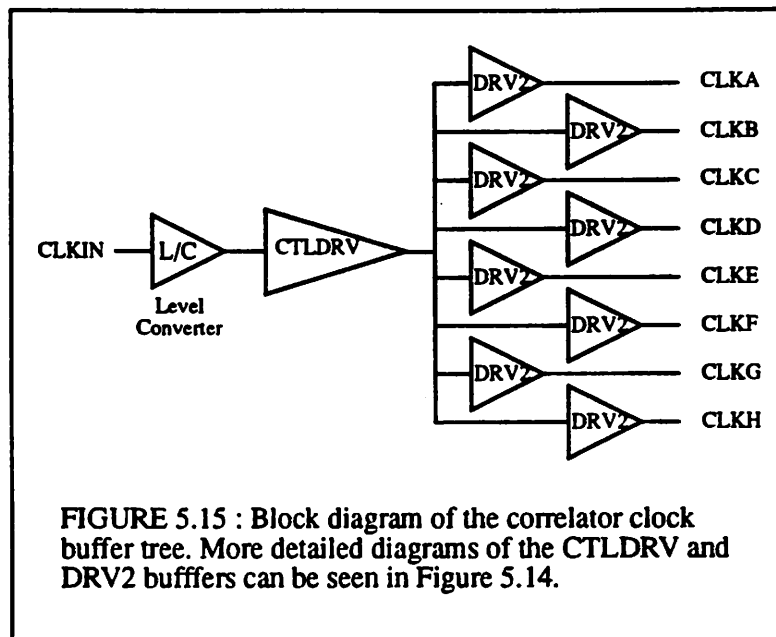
CLKIN
L/C
Level Converter
CTLDRV
DRV2
CLKA
DRV2
CLKB
DRV2
CLKC
DRV2
CLKD
DRV2
CLKE
DRV2
CLKF
DRV2
CLKG
DRV2
CLKH

FIGURE 5.15 : Block diagram of the correlator clock buffer tree. More detailed diagrams of the CTLDRV and DRV2 bufffers can be seen in Figure 5.14.